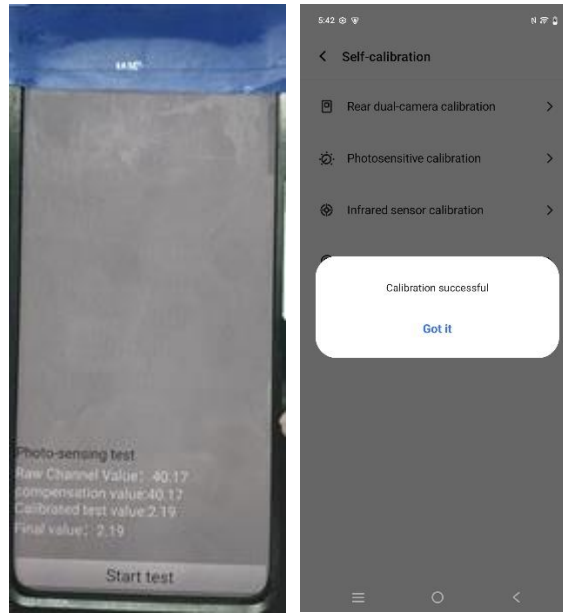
Photo-sensing test
Raw Channel Value：40.17
compensation value:40.17
Calibrated test value:2.19
Final value：2.19

Start test

5:42

Self-calibration

Rear dual-camera calibration

Photosensitive calibration

Infrared sensor calibration

Calibration successful

Got it